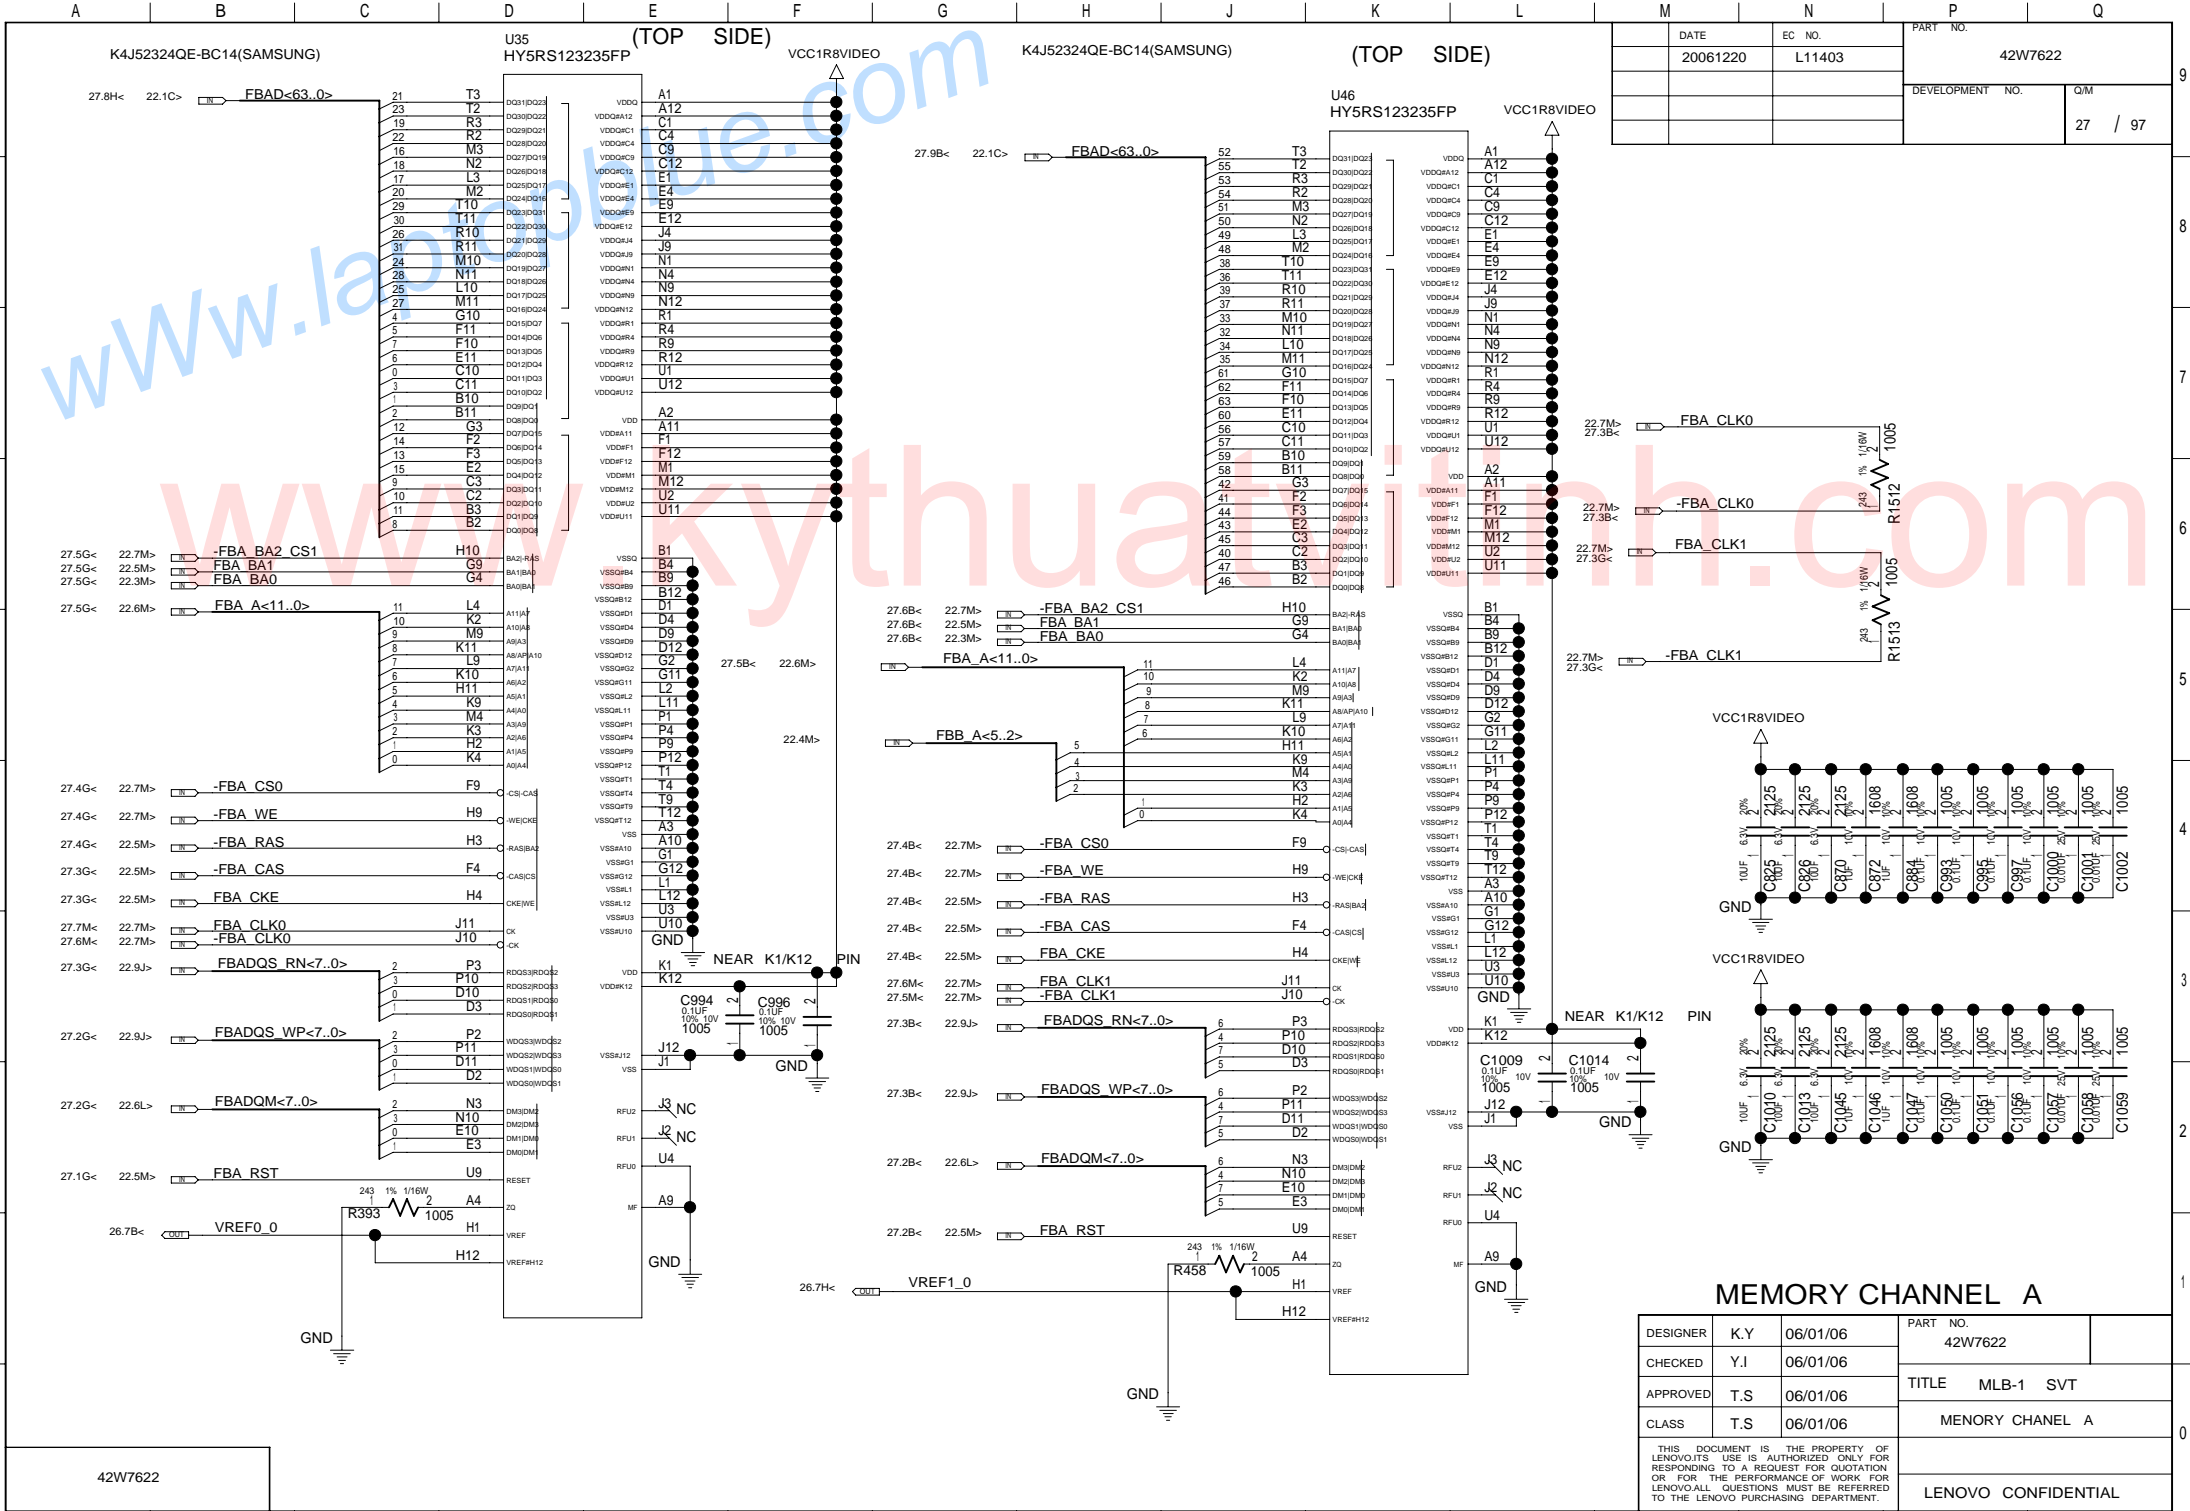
A B C D E F G H J K L M N P Q

K4J52324QE-BC14(SAMSUNG)
U35
HY5RS123235FP
(TOP SIDE)
VCC1R8VIDEO

K4J52324QE-BC14(SAMSUNG)
(TOP SIDE)
U46
HY5RS123235FP
VCC1R8VIDEO

| | DATE | EC NO. | PART NO. |
|---|---|---|---|
| | 20061220 | L11403 | 42W7622 |
| | | | DEVELOPMENT NO. | Q/M |
| | | | | 27 / 97 |

27.8H< 22.1C> FBAD<63..0>
27.9B< 22.1C> FBAD<63..0>

27.5G< 22.7M> -FBA_BA2_CS1
27.5G< 22.5M> FBA_BA1
27.5G< 22.3M> FBA_BA0
27.5G< 22.6M> FBA_A<11..0>

27.4G< 22.7M> -FBA_CS0
27.4G< 22.7M> -FBA_WE
27.4G< 22.5M> -FBA_RAS
27.3G< 22.5M> -FBA_CAS
27.3G< 22.5M> FBA_CKE
27.7M< 22.7M> FBA_CLK0
27.6M< 22.7M> -FBA_CLK0
27.3G< 22.9J> FBADQS_RN<7..0>
27.2G< 22.9J> FBADQS_WP<7..0>
27.2G< 22.6L> FBADQM<7..0>
27.1G< 22.5M> FBA_RST
243 1% 1/16W R393 1005
26.7B< VREF0_0
GND

NEAR K1/K12 PIN
C994 0.1UF 10% 10V 1005
C996 0.1UF 10% 10V 1005
GND
J3 NC
J2 NC

27.5B< 22.6M>
22.4M>
FBA_A<11..0>
FBB_A<5..2>

27.6B< 22.7M> -FBA_BA2_CS1
27.6B< 22.5M> FBA_BA1
27.6B< 22.3M> FBA_BA0

27.4B< 22.7M> -FBA_CS0
27.4B< 22.7M> -FBA_WE
27.4B< 22.5M> -FBA_RAS
27.4B< 22.5M> -FBA_CAS
27.4B< 22.5M> FBA_CKE
27.6M< 22.7M> FBA_CLK1
27.5M< 22.7M> -FBA_CLK1
27.3B< 22.9J> FBADQS_RN<7..0>
27.3B< 22.9J> FBADQS_WP<7..0>
27.2B< 22.6L> FBADQM<7..0>
27.2B< 22.5M> FBA_RST
243 1% 1/16W R458 1005
26.7H< VREF1_0
GND

NEAR K1/K12 PIN
C1009 0.1UF 10% 10V 1005
C1014 0.1UF 10% 10V 1005

22.7M> 27.3B< FBA_CLK0
22.7M> 27.3B< -FBA_CLK0
R1512 243 1% 1/16W 1005
22.7M> 27.3G< FBA_CLK1
22.7M> 27.3G< -FBA_CLK1
R1513 243 1% 1/16W 1005

VCC1R8VIDEO
C825 C826 C870 C872 C884 C993 C995 C997 C1000 C1001 C1002
GND
VCC1R8VIDEO
C1010 C1013 C1045 C1046 C1047 C1050 C1051 C1056 C1057 C1058 C1059
GND

MEMORY CHANNEL A

| DESIGNER | K.Y | 06/01/06 | PART NO. 42W7622 |
|---|---|---|---|
| CHECKED | Y.I | 06/01/06 | |
| APPROVED | T.S | 06/01/06 | TITLE MLB-1 SVT |
| CLASS | T.S | 06/01/06 | MENORY CHANEL A |

THIS DOCUMENT IS THE PROPERTY OF LENOVO.ITS USE IS AUTHORIZED ONLY FOR RESPONDING TO A REQUEST FOR QUOTATION OR FOR THE PERFORMANCE OF WORK FOR LENOVO.ALL QUESTIONS MUST BE REFERRED TO THE LENOVO PURCHASING DEPARTMENT.
LENOVO CONFIDENTIAL

42W7622

9 8 7 6 5 4 3 2 1 0

www.laptoplue.com
www.kythuatvitinh.com